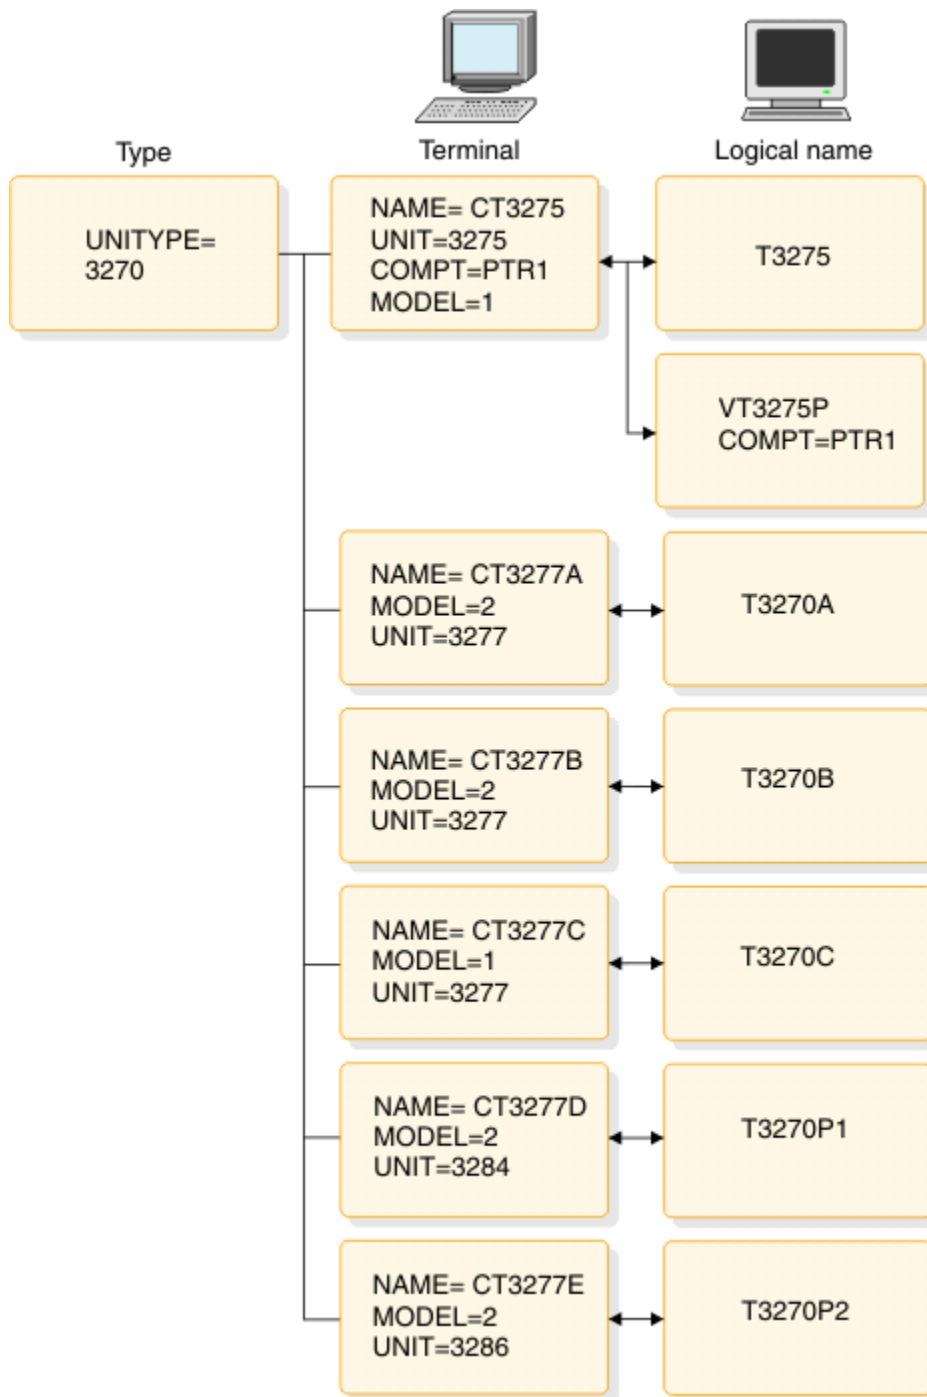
Type

Terminal

Logical name

UNITYPE=
3270

NAME= CT3275
UNIT=3275
COMPT=PTR1
MODEL=1

T3275

VT3275P
COMPT=PTR1

NAME= CT3277A
MODEL=2
UNIT=3277

T3270A

NAME= CT3277B
MODEL=2
UNIT=3277

T3270B

NAME= CT3277C
MODEL=1
UNIT=3277

T3270C

NAME= CT3277D
MODEL=2
UNIT=3284

T3270P1

NAME= CT3277E
MODEL=2
UNIT=3286

T3270P2